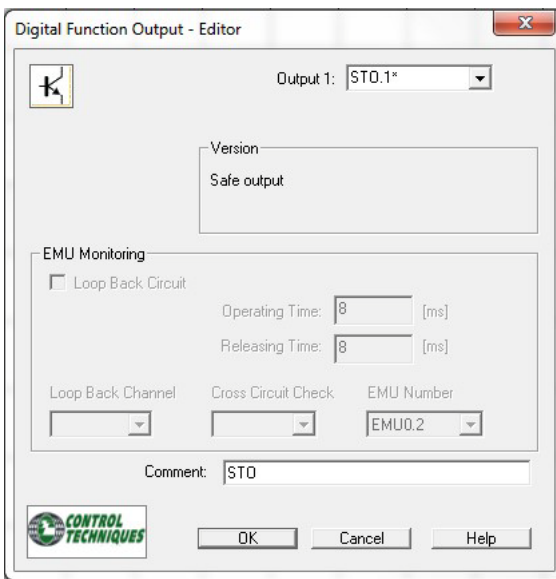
Digital Function Output - Editor

Output 1: STO.1*

Version
Safe output

EMU Monitoring
Loop Back Circuit
Operating Time: 8 [ms]
Releasing Time: 8 [ms]
Loop Back Channel
Cross Circuit Check
EMU Number
EMU0.2

Comment: STO

CONTROL TECHNIQUES

OK
Cancel
Help